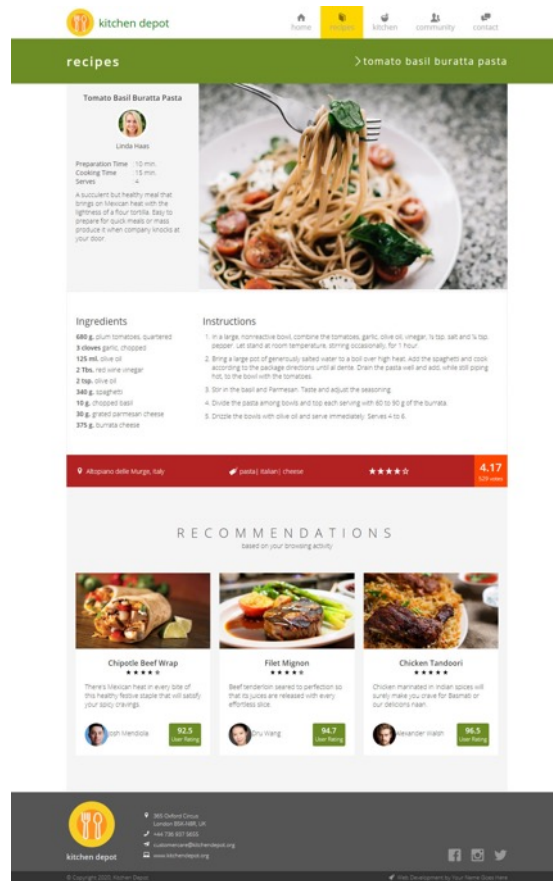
kitchen depot

home recipes kitchen community contact

recipes

>tomato basil buratta pasta

Tomato Basil Buratta Pasta

Linda Haas

Preparation Time : 10 min.
Cooking Time : 15 min.
Serves : 4

A succulent but healthy meal that brings on Mexican heat with the lightness of a flour tortilla. Easy to prepare for quick meals or mass produce it when company knocks at your door.

Ingredients

680 g. plum tomatoes, quartered
3 cloves garlic, chopped
125 ml. olive oil
2 Tbs. red wine vinegar
2 tsp. olive oil
340 g. spaghetti
10 g. chopped basil
30 g. grated parmesan cheese
375 g. burrata cheese

Instructions

1. In a large, nonreactive bowl, combine the tomatoes, garlic, olive oil, vinegar, ½ tsp. salt and ¼ tsp. pepper. Let stand at room temperature, stirring occasionally, for 1 hour.
2. Bring a large pot of generously salted water to a boil over high heat. Add the spaghetti and cook according to the package directions until al dente. Drain the pasta well and add, while still piping hot, to the bowl with the tomatoes.
3. Stir in the basil and Parmesan. Taste and adjust the seasoning.
4. Divide the pasta among bowls and top each serving with 60 to 90 g of the burrata.
5. Drizzle the bowls with olive oil and serve immediately. Serves 4 to 6.

Altopiano delle Murge, Italy

pasta | italian | cheese

★★★★☆

4.17
529 votes

RECOMMENDATIONS
based on your browsing activity

Chipotle Beef Wrap
★★★★☆
There's Mexican heat in every bite of this healthy festive staple that will satisfy your spicy cravings.
Josh Mendiola
92.5
User Rating

Filet Mignon
★★★★☆
Beef tenderloin seared to perfection so that its juices are released with every effortless slice.
Dru Wang
94.7
User Rating

Chicken Tandoori
★★★★★
Chicken marinated in Indian spices will surely make you crave for Basmati or our delicious naan.
Alexander Walsh
96.5
User Rating

kitchen depot

365 Oxford Circus
London W1A NBR, UK
+44 736 937 5655
customercare@kitchendepot.org
www.kitchendepot.org

© Copyright 2020. Kitchen Depot

Web Development by Your Name Goes Here